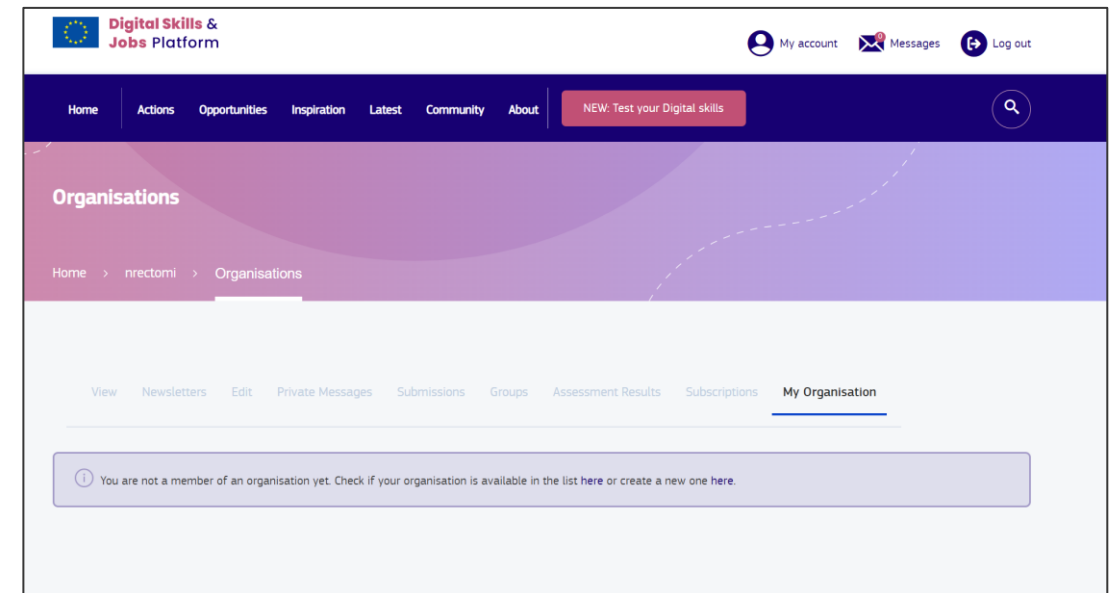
Digital Skills & Jobs Platform

My account Messages Log out

Home Actions Opportunities Inspiration Latest Community About NEW: Test your Digital skills

Organisations

Home › nrectomi › Organisations

View Newsletters Edit Private Messages Submissions Groups Assessment Results Subscriptions My Organisation

You are not a member of an organisation yet. Check if your organisation is available in the list here or create a new one here.